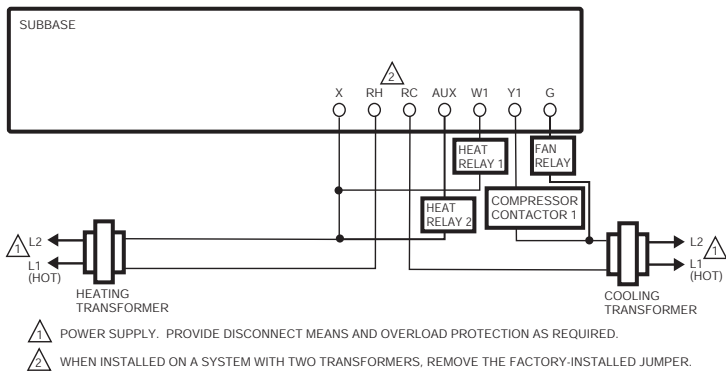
SUBBASE

2

X RH RC AUX W1 Y1 G

HEAT RELAY 1

FAN RELAY

HEAT RELAY 2

COMPRESSOR CONTACTOR 1

1 L2

L1 (HOT)

HEATING TRANSFORMER

L2 1

L1 (HOT)

COOLING TRANSFORMER

1 POWER SUPPLY. PROVIDE DISCONNECT MEANS AND OVERLOAD PROTECTION AS REQUIRED.

2 WHEN INSTALLED ON A SYSTEM WITH TWO TRANSFORMERS, REMOVE THE FACTORY-INSTALLED JUMPER.